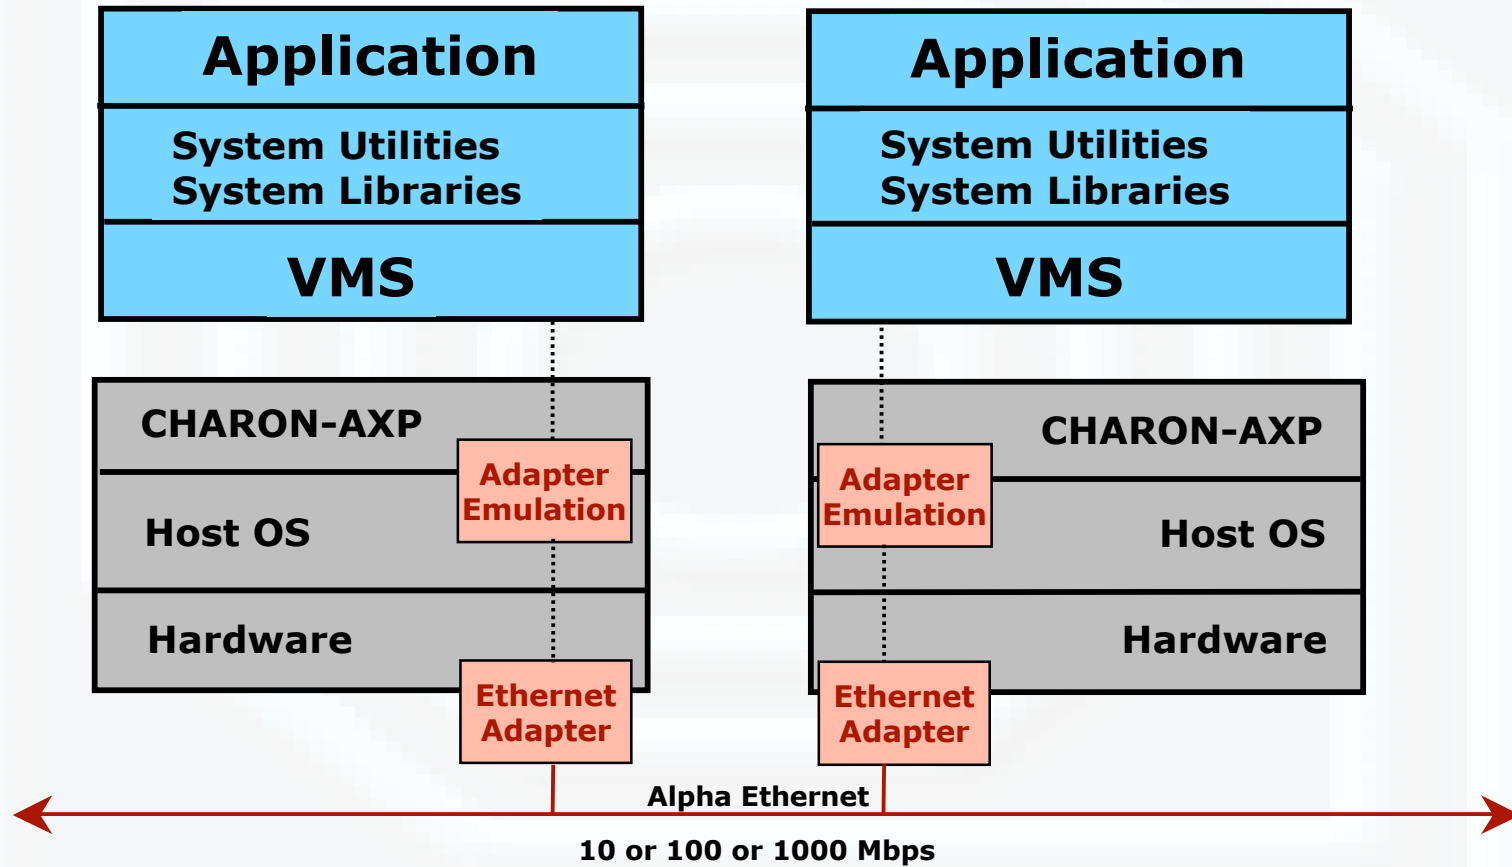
Application

System Utilities
System Libraries

VMS

CHARON-AXP

Adapter Emulation

Host OS

Hardware

Ethernet Adapter

Application

System Utilities
System Libraries

VMS

CHARON-AXP

Adapter Emulation

Host OS

Hardware

Ethernet Adapter

Alpha Ethernet

10 or 100 or 1000 Mbps